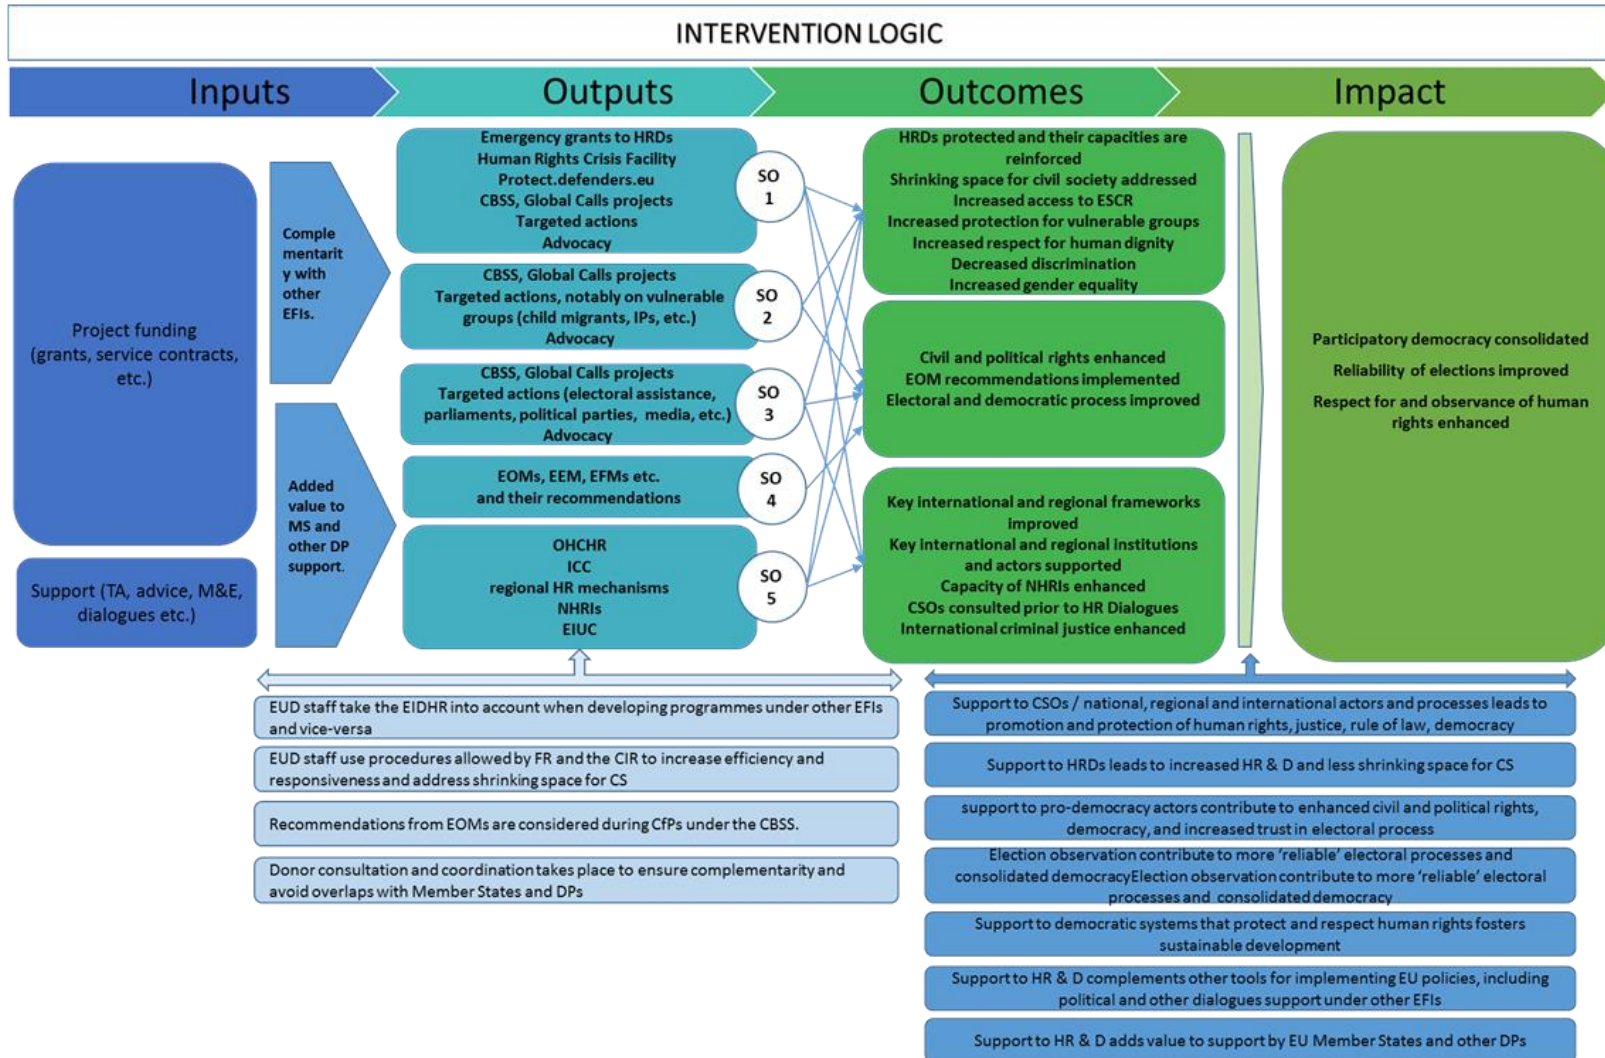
INTERVENTION LOGIC

Inputs

Outputs

Outcomes

Impact

Project funding (grants, service contracts, etc.)

Support (TA, advice, M&E, dialogues etc.)

Complementarity with other EFIs.

Added value to MS and other DP support.

Emergency grants to HRDs
Human Rights Crisis Facility
Protect.defenders.eu
CBSS, Global Calls projects
Targeted actions
Advocacy

SO 1

CBSS, Global Calls projects
Targeted actions, notably on vulnerable groups (child migrants, IPs, etc.)
Advocacy

SO 2

CBSS, Global Calls projects
Targeted actions (electoral assistance, parliaments, political parties, media, etc.)
Advocacy

SO 3

EOMs, EEM, EFMs etc. and their recommendations

SO 4

OHCHR
ICC
regional HR mechanisms
NHRIs
EIUC

SO 5

HRDs protected and their capacities are reinforced
Shrinking space for civil society addressed
Increased access to ESCR
Increased protection for vulnerable groups
Increased respect for human dignity
Decreased discrimination
Increased gender equality

Civil and political rights enhanced
EOM recommendations implemented
Electoral and democratic process improved

Key international and regional frameworks improved
Key international and regional institutions and actors supported
Capacity of NHRIs enhanced
CSOs consulted prior to HR Dialogues
International criminal justice enhanced

Participatory democracy consolidated

Reliability of elections improved

Respect for and observance of human rights enhanced

EUD staff take the EIDHR into account when developing programmes under other EFIs and vice-versa

EUD staff use procedures allowed by FR and the CIR to increase efficiency and responsiveness and address shrinking space for CS

Recommendations from EOMs are considered during CfPs under the CBSS.

Donor consultation and coordination takes place to ensure complementarity and avoid overlaps with Member States and DPs

Support to CSOs / national, regional and international actors and processes leads to promotion and protection of human rights, justice, rule of law, democracy

Support to HRDs leads to increased HR & D and less shrinking space for CS

support to pro-democracy actors contribute to enhanced civil and political rights, democracy, and increased trust in electoral process

Election observation contribute to more 'reliable' electoral processes and consolidated democracyElection observation contribute to more 'reliable' electoral processes and consolidated democracy

Support to democratic systems that protect and respect human rights fosters sustainable development

Support to HR & D complements other tools for implementing EU policies, including political and other dialogues support under other EFIs

Support to HR & D adds value to support by EU Member States and other DPs